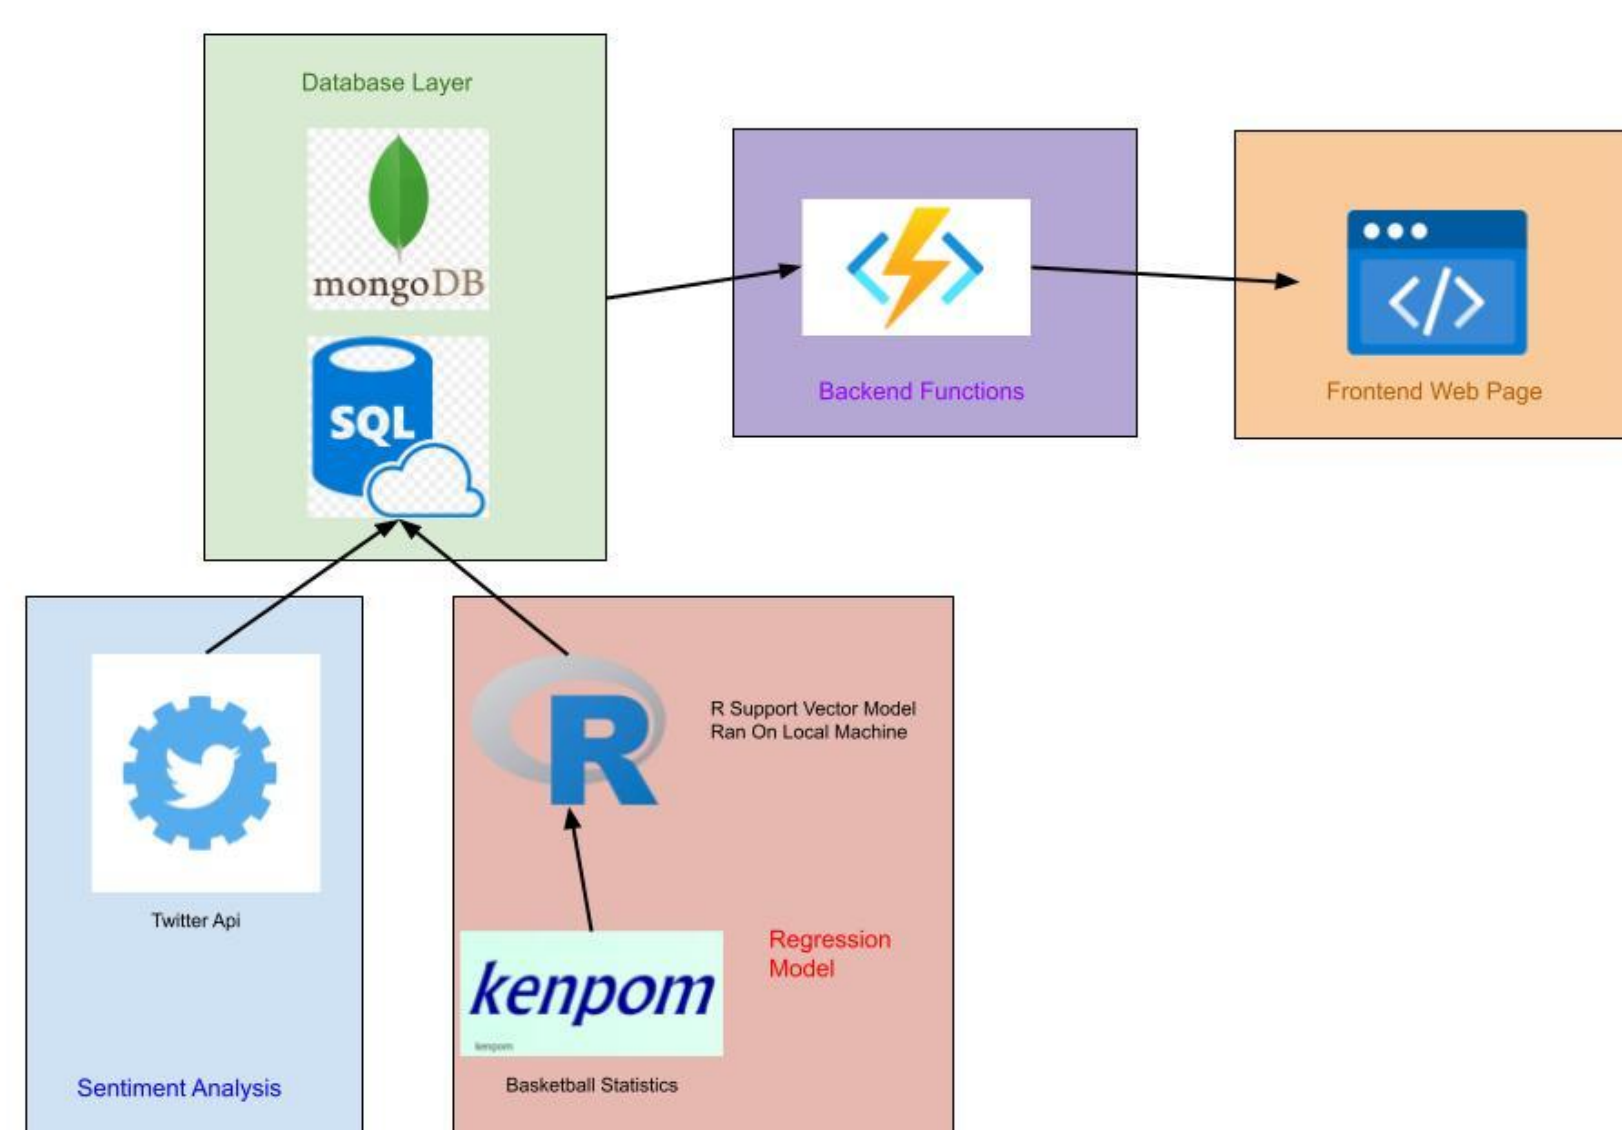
Database Layer

mongoDB

SQL

Backend Functions

Frontend Web Page

Twitter Api

Sentiment Analysis

R

R Support Vector Model
Ran On Local Machine

kenpom

kenpom

Regression Model

Basketball Statistics